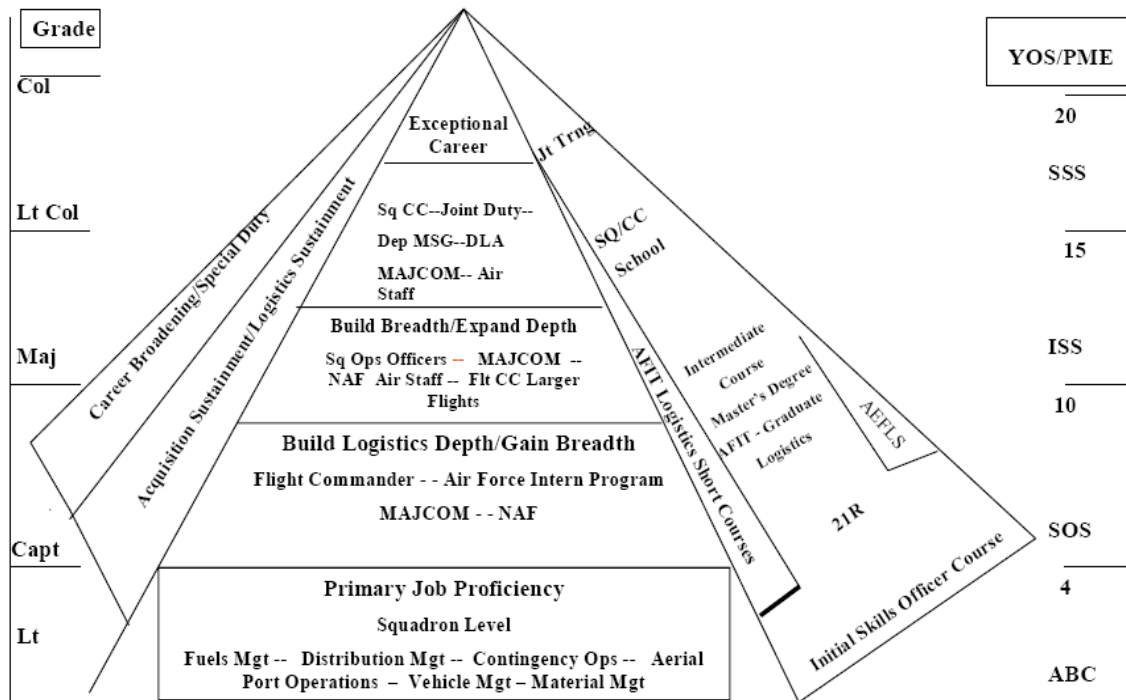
Grade

Col

Lt Col

Maj

Capt

Lt

YOS/PME

20

SSS

15

ISS

10

SOS

4

ABC

Exceptional Career

Jt Trng

Sq CC--Joint Duty--

Dep MSG--DLA

MAJCOM-- Air Staff

SQ/CC School

Build Breadth/Expand Depth

Sq Ops Officers -- MAJCOM -- NAF Air Staff -- Flt CC Larger Flights

Intermediate Course

Master's Degree

AFIT - Graduate Logistics

AEFLS

Build Logistics Depth/Gain Breadth

Flight Commander - - Air Force Intern Program

MAJCOM - - NAF

21R

AFIT Logistics Short Courses

Career Broadening/Special Duty

Acquisition Sustainment/Logistics Sustainment

Primary Job Proficiency

Squadron Level

Fuels Mgt -- Distribution Mgt -- Contingency Ops -- Aerial Port Operations – Vehicle Mgt – Material Mgt

Initial Skills Officer Course